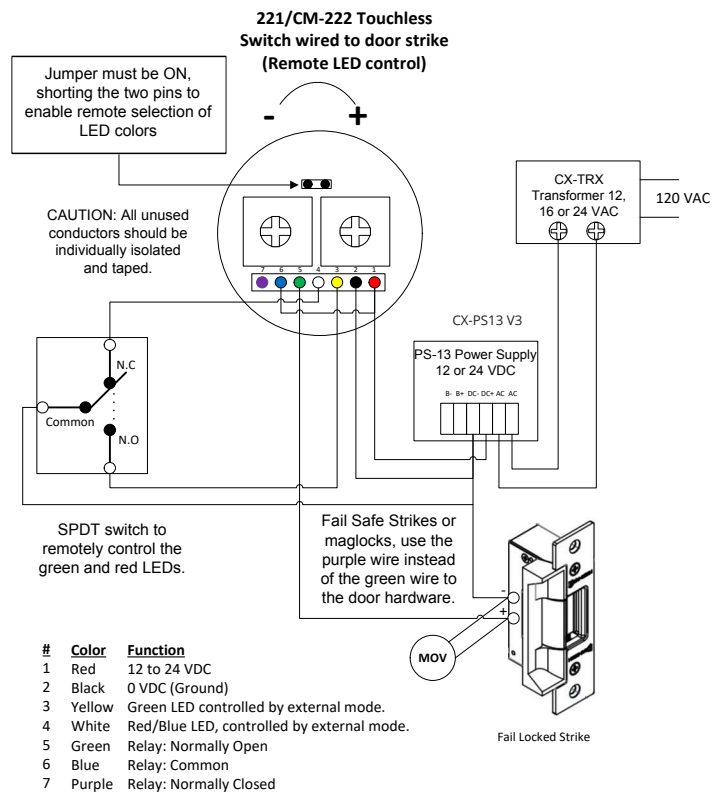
221/CM-222 Touchless Switch wired to door strike (Remote LED control)

Jumper must be ON, shorting the two pins to enable remote selection of LED colors

-

+

CAUTION: All unused conductors should be individually isolated and taped.

7 6 5 4 3 2 1

CX-TRX Transformer 12, 16 or 24 VAC

120 VAC

CX-PS13 V3

PS-13 Power Supply 12 or 24 VDC

B- B+ DC- DC+ AC AC

N.C

Common

N.O

SPDT switch to remotely control the green and red LEDs.

Fail Safe Strikes or maglocks, use the purple wire instead of the green wire to the door hardware.

-

+

MOV

| # | Color | Function |
|---|---|---|
| 1 | Red | 12 to 24 VDC |
| 2 | Black | 0 VDC (Ground) |
| 3 | Yellow | Green LED controlled by external mode. |
| 4 | White | Red/Blue LED, controlled by external mode. |
| 5 | Green | Relay: Normally Open |
| 6 | Blue | Relay: Common |
| 7 | Purple | Relay: Normally Closed |

Fail Locked Strike